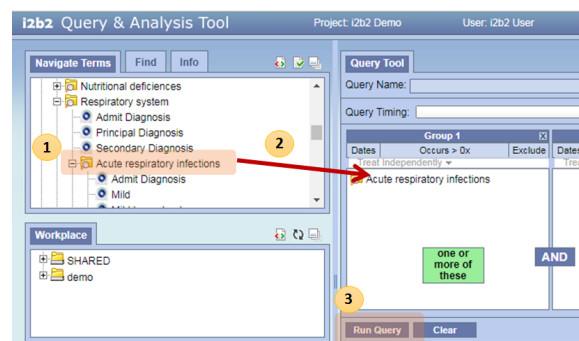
i2b2 Query & Analysis Tool

Project: i2b2 Demo

User: i2b2 User

Navigate Terms

Find

Info

Nutritional deficiences

Respiratory system

Admit Diagnosis

Principal Diagnosis

Secondary Diagnosis

Acute respiratory infections

Admit Diagnosis

Mild

1

2

Workplace

SHARED

demo

Query Tool

Query Name:

Query Timing:

Group 1

Dates

Occurs > 0x

Exclude

Dates

Treat Independently

Acute respiratory infections

one or more of these

AND

3

Run Query

Clear